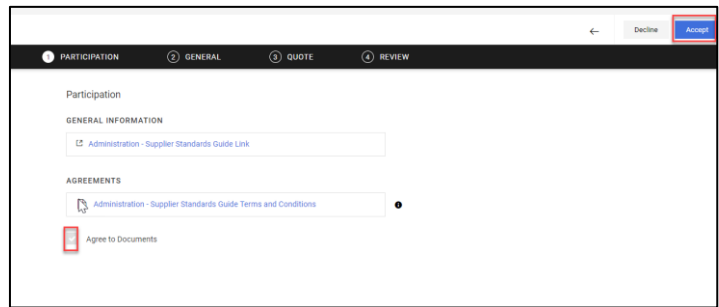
← Decline Accept

1 PARTICIPATION 2 GENERAL 3 QUOTE 4 REVIEW

Participation

GENERAL INFORMATION

Administration - Supplier Standards Guide Link

AGREEMENTS

Administration - Supplier Standards Guide Terms and Conditions

Agree to Documents